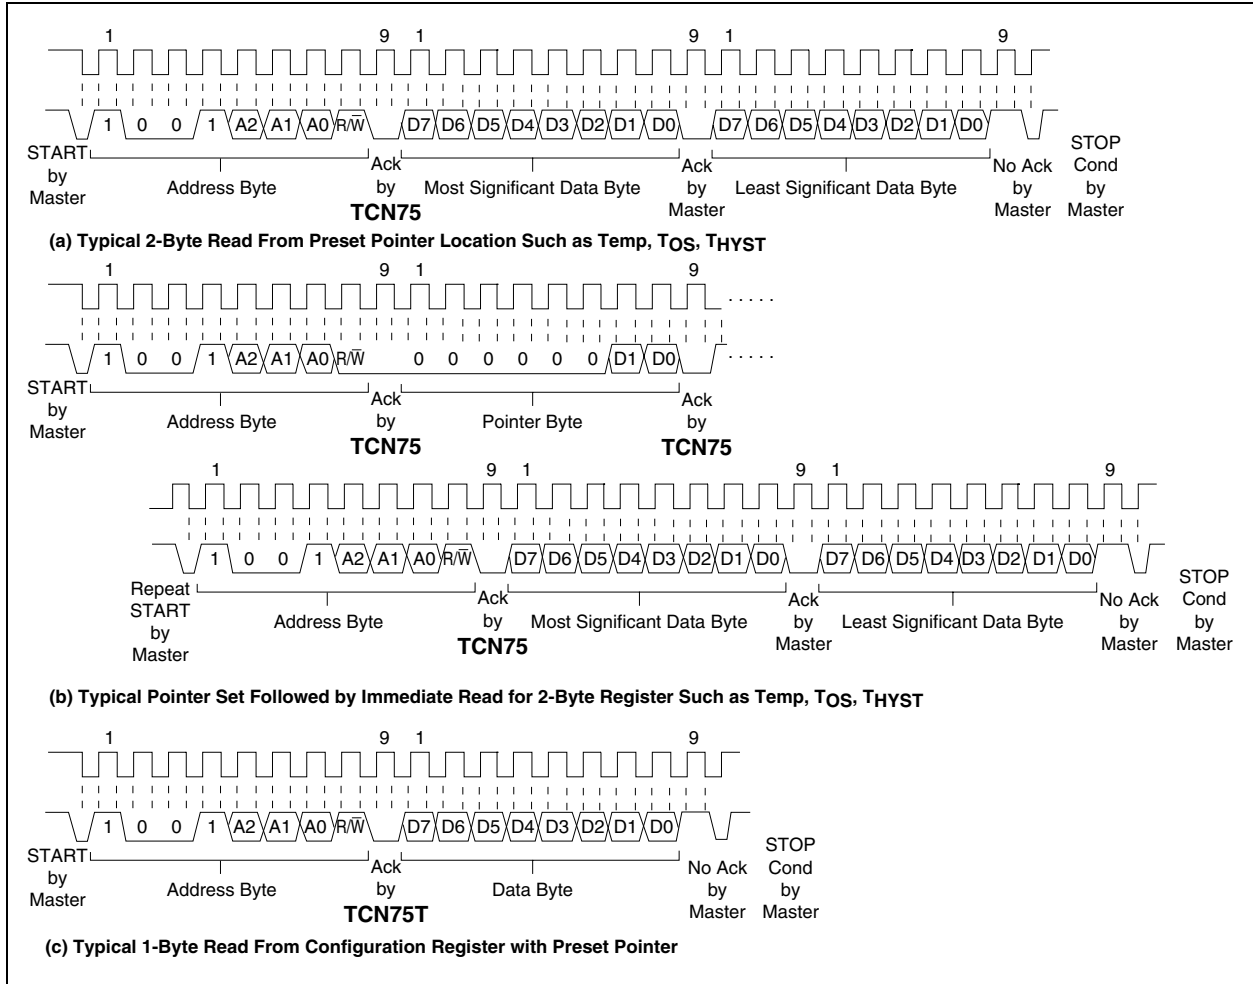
1 9 1 9 1 9

1 0 0 1 A2 A1 A0 R/$\overline{W}$ D7 D6 D5 D4 D3 D2 D1 D0 D7 D6 D5 D4 D3 D2 D1 D0

START by Master

Address Byte

Ack by TCN75

Most Significant Data Byte

Ack by Master

Least Significant Data Byte

No Ack by Master

STOP Cond by Master

(a) Typical 2-Byte Read From Preset Pointer Location Such as Temp, $T_{OS}$, $T_{HYST}$

1 9 1 9

1 0 0 1 A2 A1 A0 R/$\overline{W}$ 0 0 0 0 0 0 D1 D0

START by Master

Address Byte

Ack by TCN75

Pointer Byte

Ack by TCN75

1 9 1 9 1 9

1 0 0 1 A2 A1 A0 R/$\overline{W}$ D7 D6 D5 D4 D3 D2 D1 D0 D7 D6 D5 D4 D3 D2 D1 D0

Repeat START by Master

Address Byte

Ack by TCN75

Most Significant Data Byte

Ack by Master

Least Significant Data Byte

No Ack by Master

STOP Cond by Master

(b) Typical Pointer Set Followed by Immediate Read for 2-Byte Register Such as Temp, $T_{OS}$, $T_{HYST}$

1 9 1 9

1 0 0 1 A2 A1 A0 R/$\overline{W}$ D7 D6 D5 D4 D3 D2 D1 D0

START by Master

Address Byte

Ack by TCN75T

Data Byte

No Ack by Master

STOP Cond by Master

(c) Typical 1-Byte Read From Configuration Register with Preset Pointer